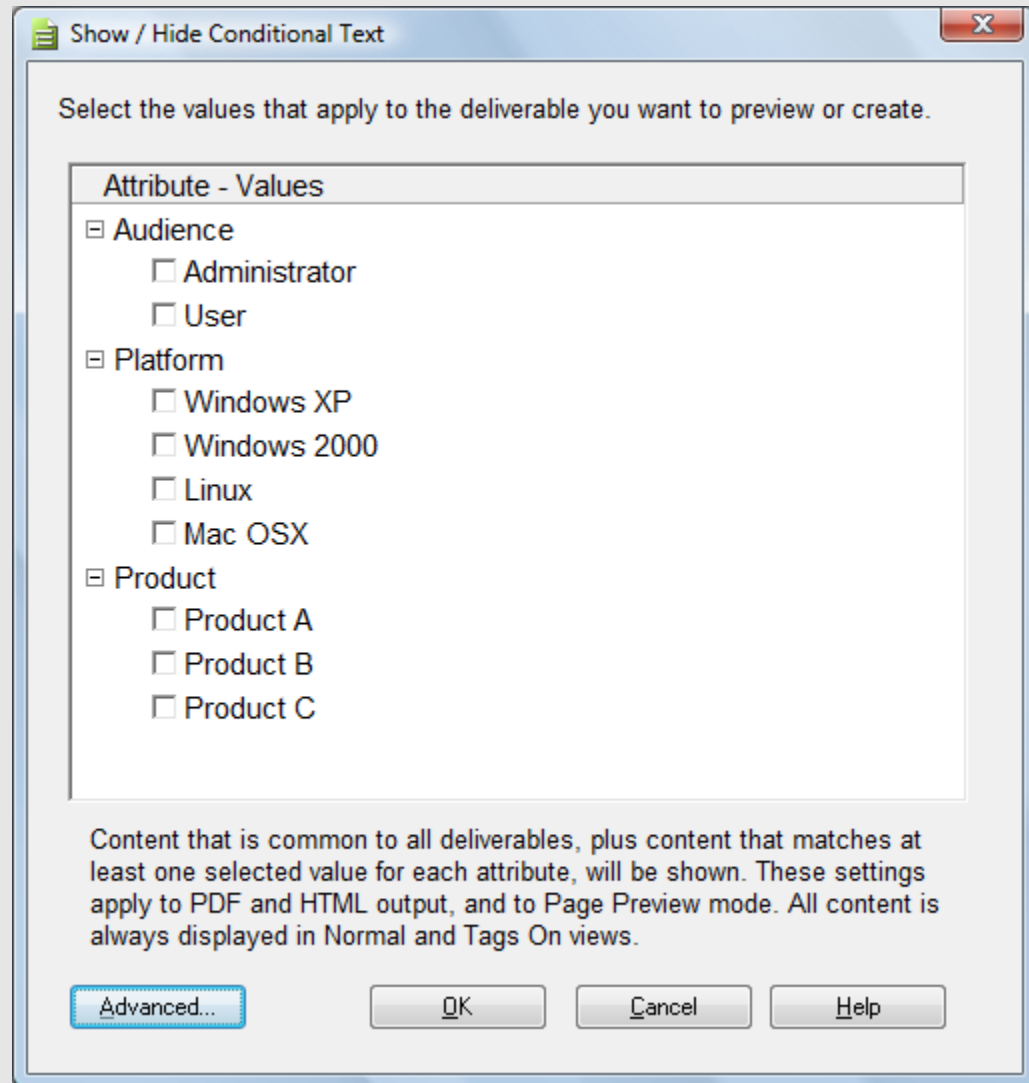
Show / Hide Conditional Text

Select the values that apply to the deliverable you want to preview or create.

Attribute - Values

⊟ Audience
☐ Administrator
☐ User
⊟ Platform
☐ Windows XP
☐ Windows 2000
☐ Linux
☐ Mac OSX
⊟ Product
☐ Product A
☐ Product B
☐ Product C

Content that is common to all deliverables, plus content that matches at least one selected value for each attribute, will be shown. These settings apply to PDF and HTML output, and to Page Preview mode. All content is always displayed in Normal and Tags On views.

Advanced... OK Cancel Help